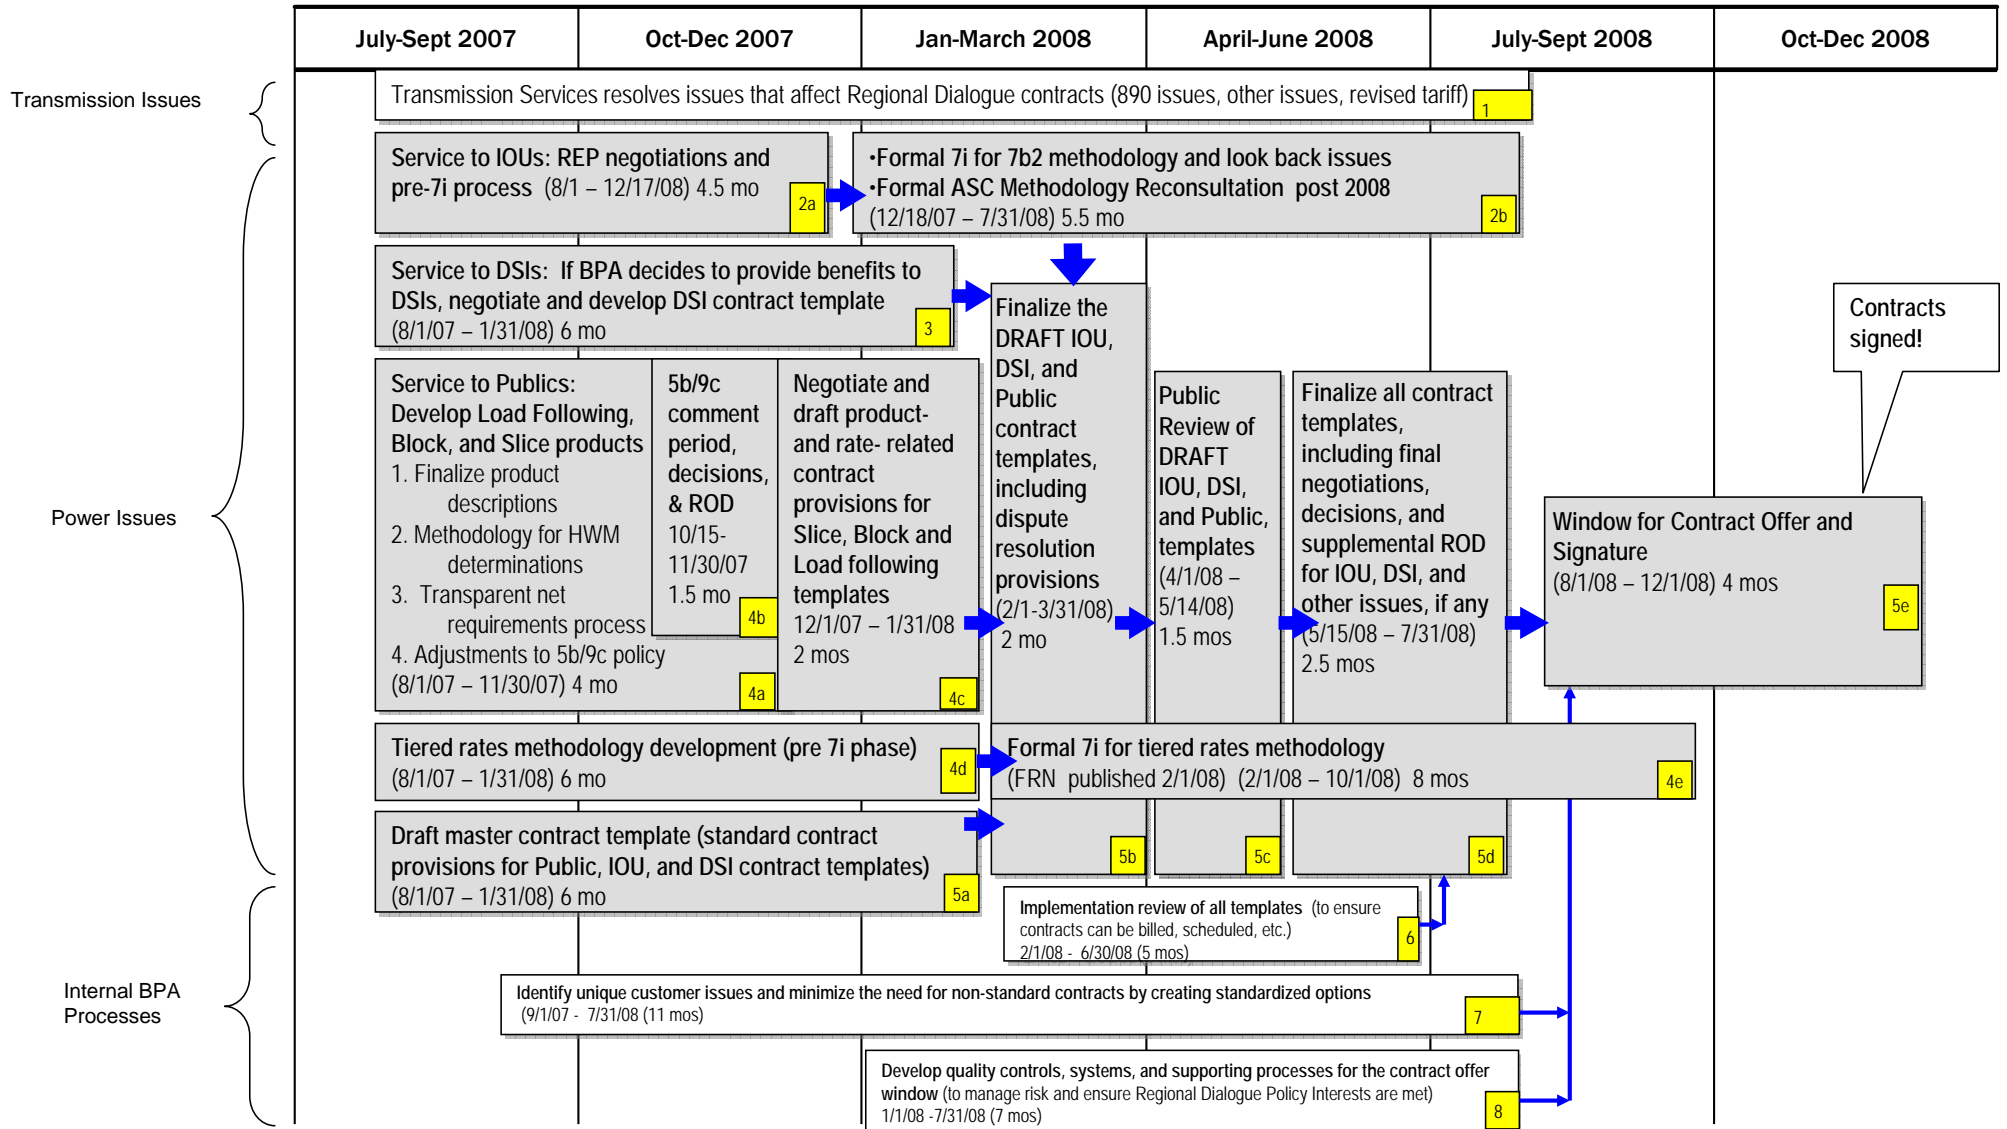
| July-Sept 2007 | Oct-Dec 2007 | Jan-March 2008 | April-June 2008 | July-Sept 2008 | Oct-Dec 2008 |
|---|---|---|---|---|---|

Transmission Issues

Transmission Services resolves issues that affect Regional Dialogue contracts (890 issues, other issues, revised tariff) 1

Power Issues

Service to IOUs: REP negotiations and pre-7i process (8/1 – 12/17/08) 4.5 mo 2a

•Formal 7i for 7b2 methodology and look back issues
•Formal ASC Methodology Reconsultation post 2008
(12/18/07 – 7/31/08) 5.5 mo 2b

Service to DSIs: If BPA decides to provide benefits to DSIs, negotiate and develop DSI contract template (8/1/07 – 1/31/08) 6 mo 3

Service to Publics: Develop Load Following, Block, and Slice products
1. Finalize product descriptions
2. Methodology for HWM determinations
3. Transparent net requirements process
4. Adjustments to 5b/9c policy
(8/1/07 – 11/30/07) 4 mo 4a

5b/9c comment period, decisions, & ROD 10/15-11/30/07 1.5 mo 4b

Negotiate and draft product- and rate- related contract provisions for Slice, Block and Load following templates 12/1/07 – 1/31/08 2 mos 4c

Finalize the DRAFT IOU, DSI, and Public contract templates, including dispute resolution provisions (2/1-3/31/08) 2 mo 5b

Public Review of DRAFT IOU, DSI, and Public, templates (4/1/08 – 5/14/08) 1.5 mos 5c

Finalize all contract templates, including final negotiations, decisions, and supplemental ROD for IOU, DSI, and other issues, if any (5/15/08 – 7/31/08) 2.5 mos 5d

Window for Contract Offer and Signature (8/1/08 – 12/1/08) 4 mos 5e

Contracts signed!

Tiered rates methodology development (pre 7i phase) (8/1/07 – 1/31/08) 6 mo 4d

Formal 7i for tiered rates methodology (FRN published 2/1/08) (2/1/08 – 10/1/08) 8 mos 4e

Draft master contract template (standard contract provisions for Public, IOU, and DSI contract templates) (8/1/07 – 1/31/08) 6 mo 5a

Internal BPA Processes

Implementation review of all templates (to ensure contracts can be billed, scheduled, etc.) 2/1/08 - 6/30/08 (5 mos) 6

Identify unique customer issues and minimize the need for non-standard contracts by creating standardized options (9/1/07 - 7/31/08 (11 mos) 7

Develop quality controls, systems, and supporting processes for the contract offer window (to manage risk and ensure Regional Dialogue Policy Interests are met) 1/1/08 -7/31/08 (7 mos) 8